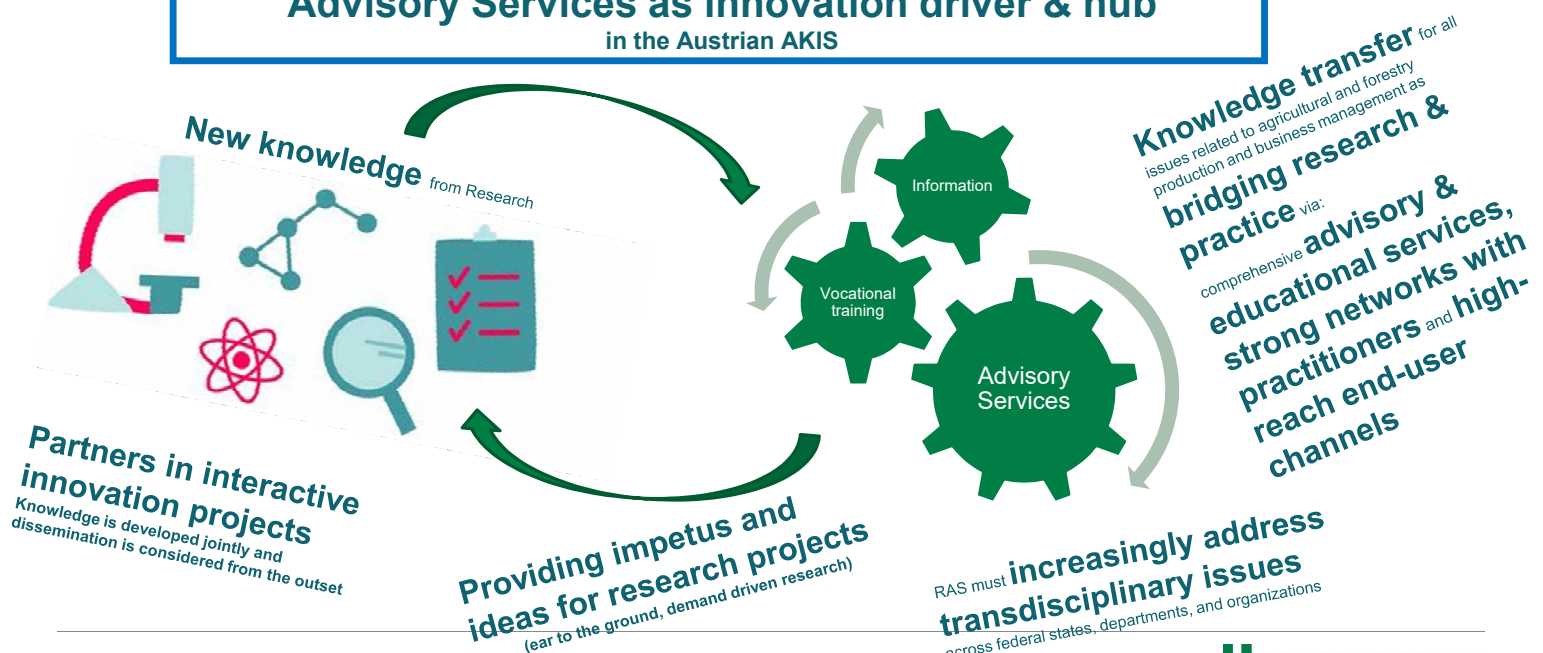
Advisory Services as innovation driver & hub
in the Austrian AKIS

New knowledge from Research

Information

Vocational training

Advisory Services

Knowledge transfer for all issues related to agricultural and forestry production and business management as bridging research & practice via: comprehensive advisory & educational services, strong networks with practitioners and high-reach end-user channels

Partners in interactive innovation projects
Knowledge is developed jointly and dissemination is considered from the outset

Providing impetus and ideas for research projects
(ear to the ground, demand driven research)

RAS must increasingly address transdisciplinary issues
across federal states, departments, and organizations